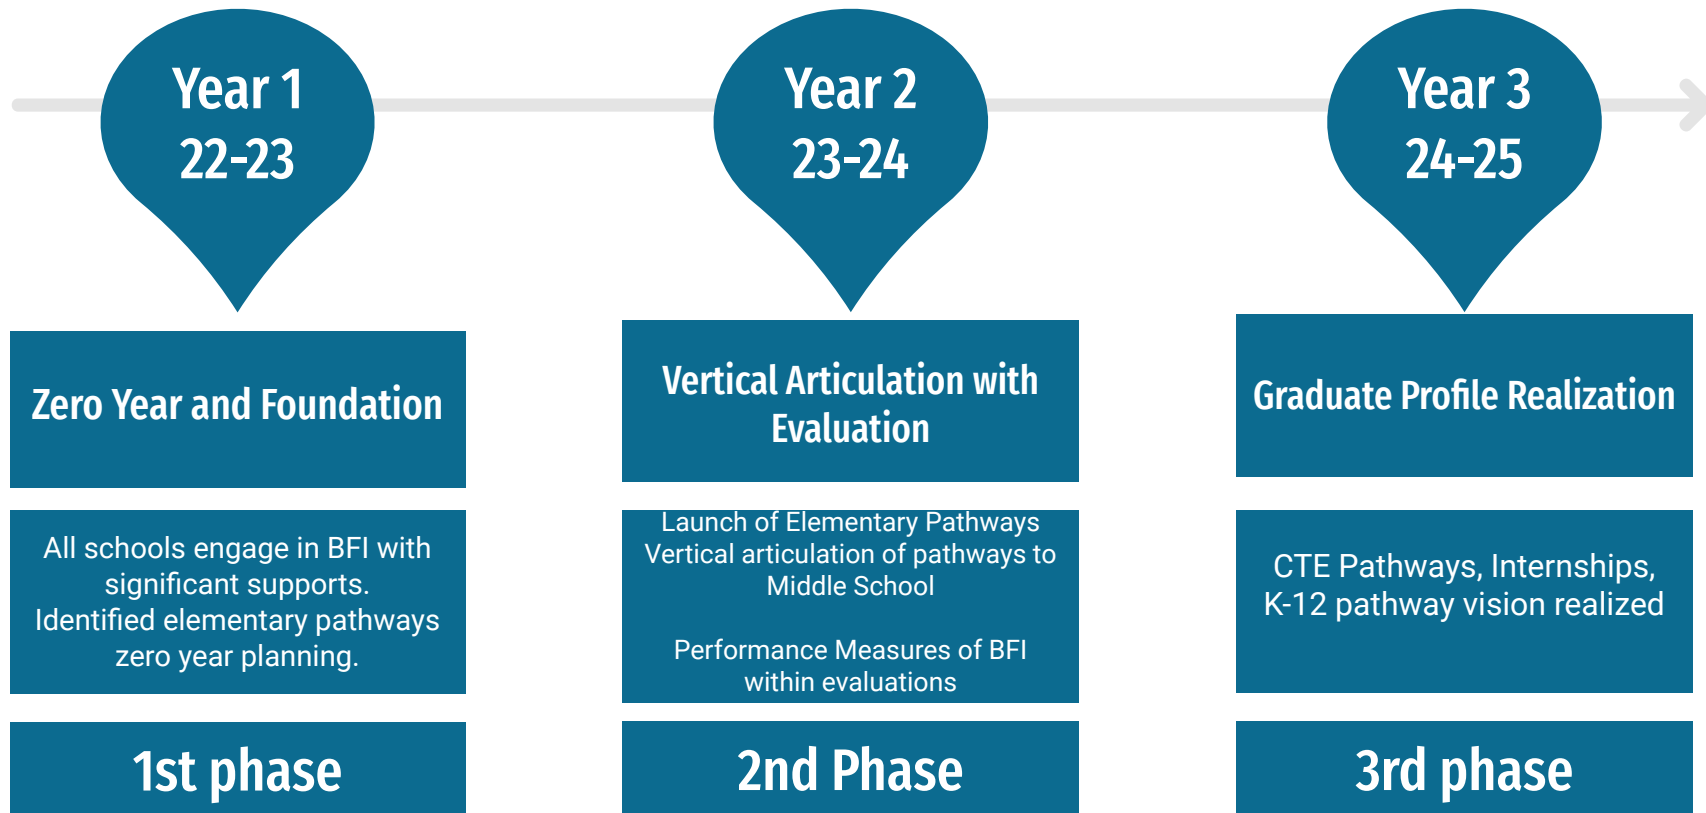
Year 1
22-23

Zero Year and Foundation

All schools engage in BFI with significant supports.
Identified elementary pathways zero year planning.

1st phase

Year 2
23-24

Vertical Articulation with Evaluation

Launch of Elementary Pathways
Vertical articulation of pathways to Middle School

Performance Measures of BFI within evaluations

2nd Phase

Year 3
24-25

Graduate Profile Realization

CTE Pathways, Internships, K-12 pathway vision realized

3rd phase